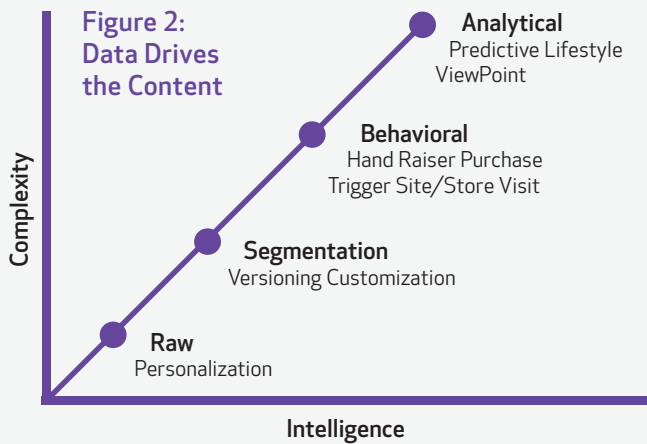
Figure 2:
Data Drives the Content

Analytical
Predictive Lifestyle
ViewPoint

Behavioral
Hand Raiser Purchase
Trigger Site/Store Visit

Segmentation
Versioning Customization

Raw
Personalization

Complexity

Intelligence